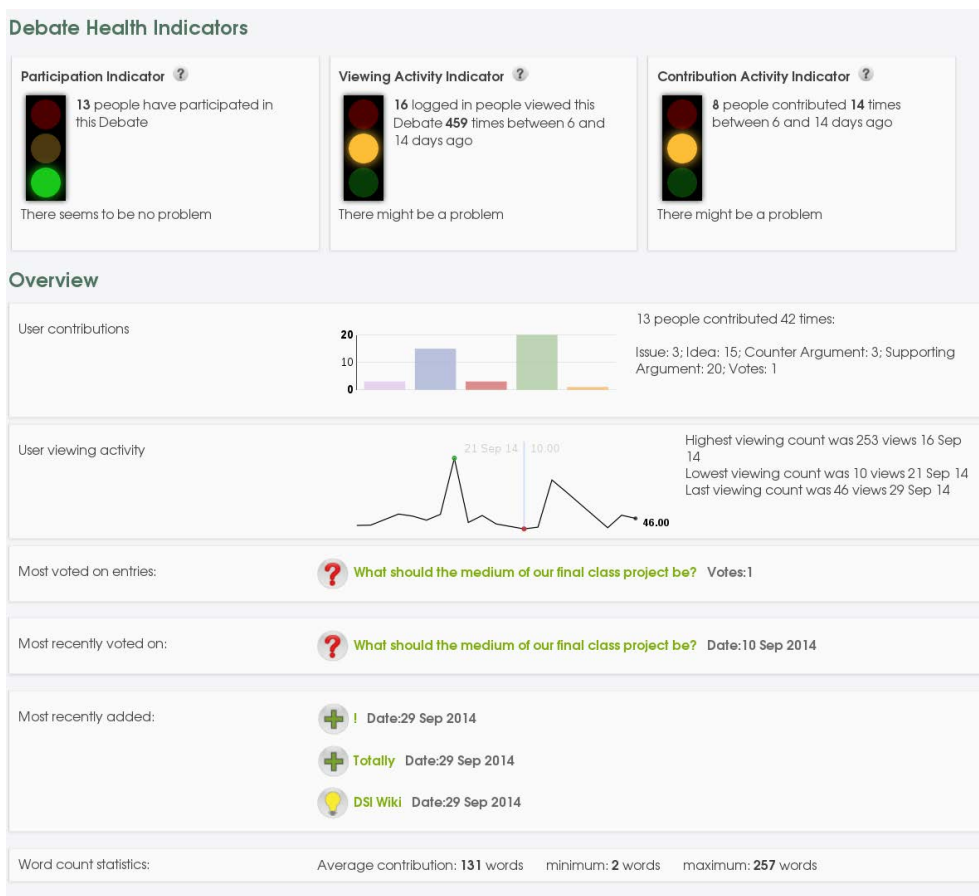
Debate Health Indicators

Participation Indicator ?

13 people have participated in this Debate

There seems to be no problem

Viewing Activity Indicator ?

16 logged in people viewed this Debate 459 times between 6 and 14 days ago

There might be a problem

Contribution Activity Indicator ?

8 people contributed 14 times between 6 and 14 days ago

There might be a problem

Overview

User contributions

20
10
0

13 people contributed 42 times:

Issue: 3; Idea: 15; Counter Argument: 3; Supporting Argument: 20; Votes: 1

User viewing activity

21 Sep 14 | 10:00

46.00

Highest viewing count was 253 views 16 Sep 14
Lowest viewing count was 10 views 21 Sep 14
Last viewing count was 46 views 29 Sep 14

Most voted on entries:

What should the medium of our final class project be? Votes:1

Most recently voted on:

What should the medium of our final class project be? Date:10 Sep 2014

Most recently added:

! Date:29 Sep 2014

Totally Date:29 Sep 2014

DSI Wiki Date:29 Sep 2014

Word count statistics:

Average contribution: 131 words minimum: 2 words maximum: 257 words